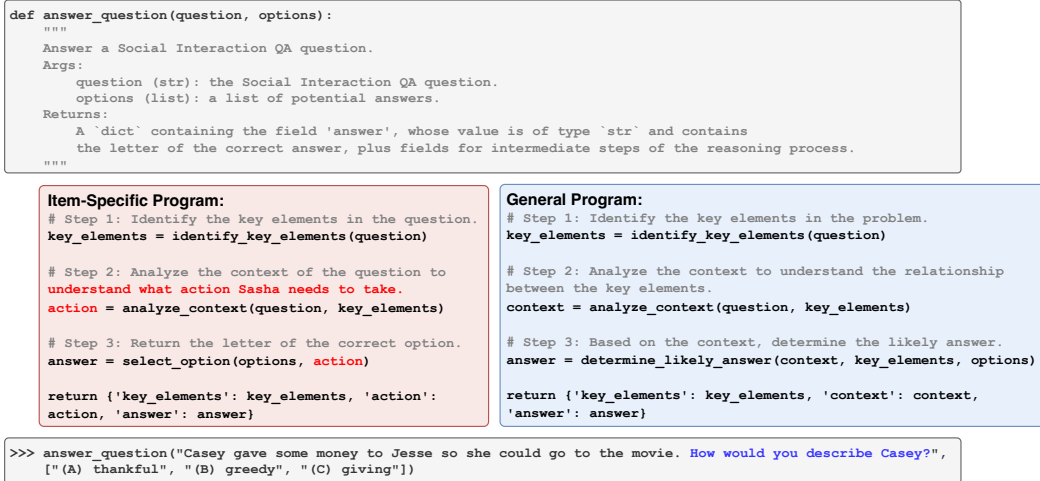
def answer_question(question, options):
    """
    Answer a Social Interaction QA question.
    Args:
        question (str): the Social Interaction QA question.
        options (list): a list of potential answers.
    Returns:
        A `dict` containing the field 'answer', whose value is of type `str` and contains the letter of the correct answer, plus fields for intermediate steps of the reasoning process.
    """

Item-Specific Program:
# Step 1: Identify the key elements in the question.
key_elements = identify_key_elements(question)

# Step 2: Analyze the context of the question to understand what action Sasha needs to take.
action = analyze_context(question, key_elements)

# Step 3: Return the letter of the correct option.
answer = select_option(options, action)

return {'key_elements': key_elements, 'action': action, 'answer': answer}

General Program:
# Step 1: Identify the key elements in the problem.
key_elements = identify_key_elements(question)

# Step 2: Analyze the context to understand the relationship between the key elements.
context = analyze_context(question, key_elements)

# Step 3: Based on the context, determine the likely answer.
answer = determine_likely_answer(context, key_elements, options)

return {'key_elements': key_elements, 'context': context, 'answer': answer}

>>> answer_question("Casey gave some money to Jesse so she could go to the movie. How would you describe Casey?", ["(A) thankful", "(B) greedy", "(C) giving"])